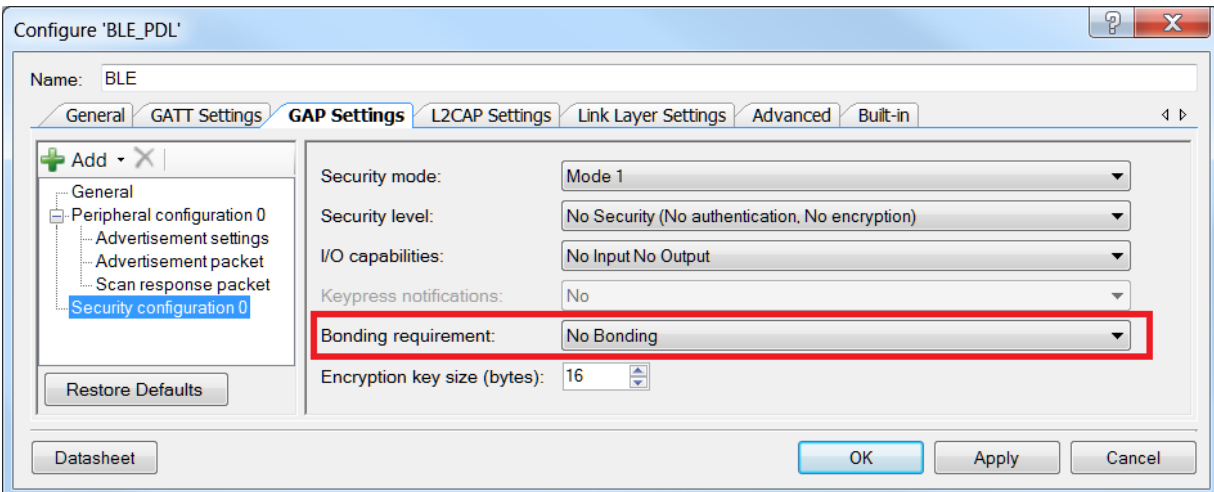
Configure 'BLE_PDL'

Name: BLE

General | GATT Settings | GAP Settings | L2CAP Settings | Link Layer Settings | Advanced | Built-in

Add

General
Peripheral configuration 0
Advertisement settings
Advertisement packet
Scan response packet
Security configuration 0

Restore Defaults

Security mode: Mode 1
Security level: No Security (No authentication, No encryption)
I/O capabilities: No Input No Output
Keypress notifications: No
Bonding requirement: No Bonding
Encryption key size (bytes): 16

Datasheet

OK
Apply
Cancel